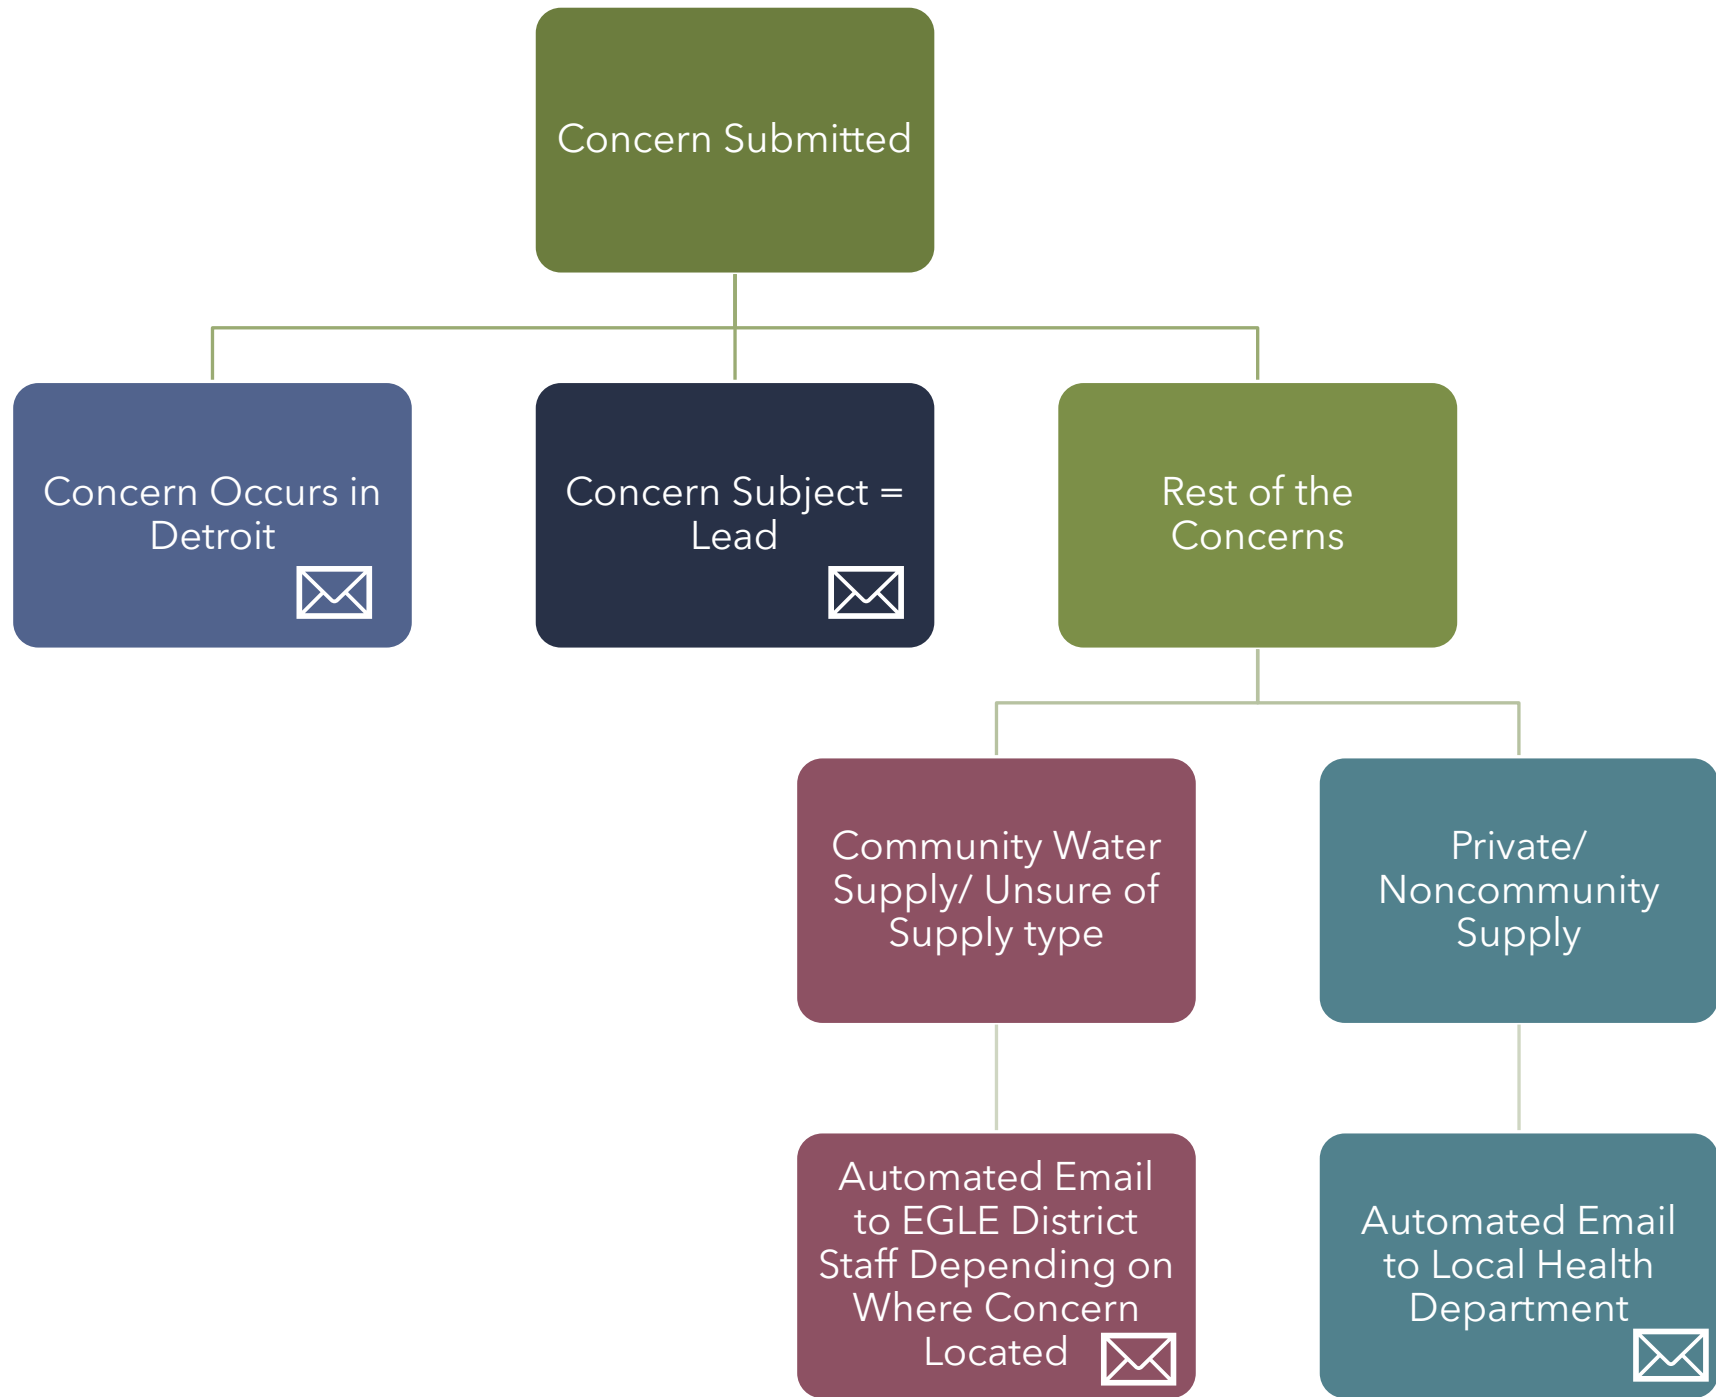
Concern Submitted

Concern Occurs in Detroit

Concern Subject = Lead

Rest of the Concerns

Community Water Supply/ Unsure of Supply type

Private/ Noncommunity Supply

Automated Email to EGLE District Staff Depending on Where Concern Located

Automated Email to Local Health Department